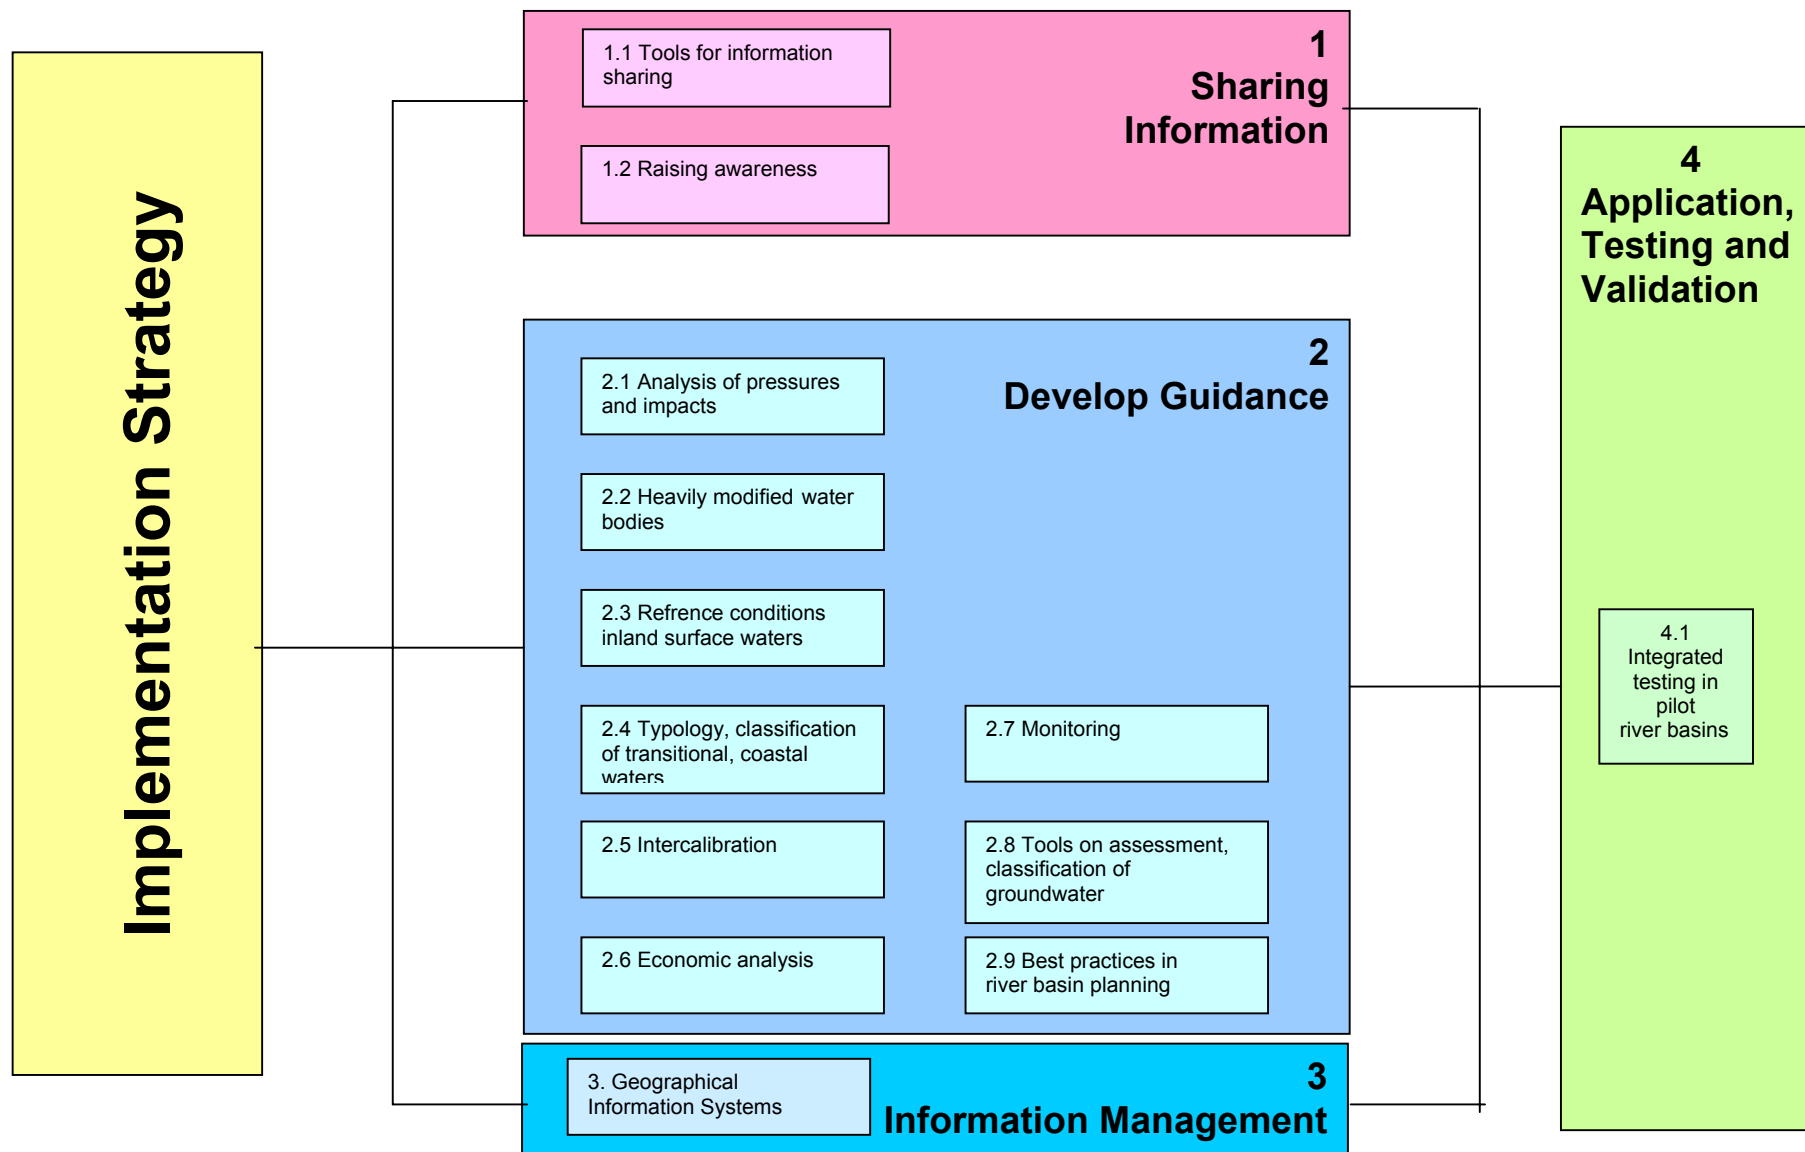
Implementation Strategy

1
Sharing Information

1.1 Tools for information sharing

1.2 Raising awareness

2
Develop Guidance

2.1 Analysis of pressures and impacts

2.2 Heavily modified water bodies

2.3 Refrence conditions inland surface waters

2.4 Typology, classification of transitional, coastal waters

2.5 Intercalibration

2.6 Economic analysis

2.7 Monitoring

2.8 Tools on assessment, classification of groundwater

2.9 Best practices in river basin planning

3
Information Management

3. Geographical Information Systems

4
Application, Testing and Validation

4.1 Integrated testing in pilot river basins